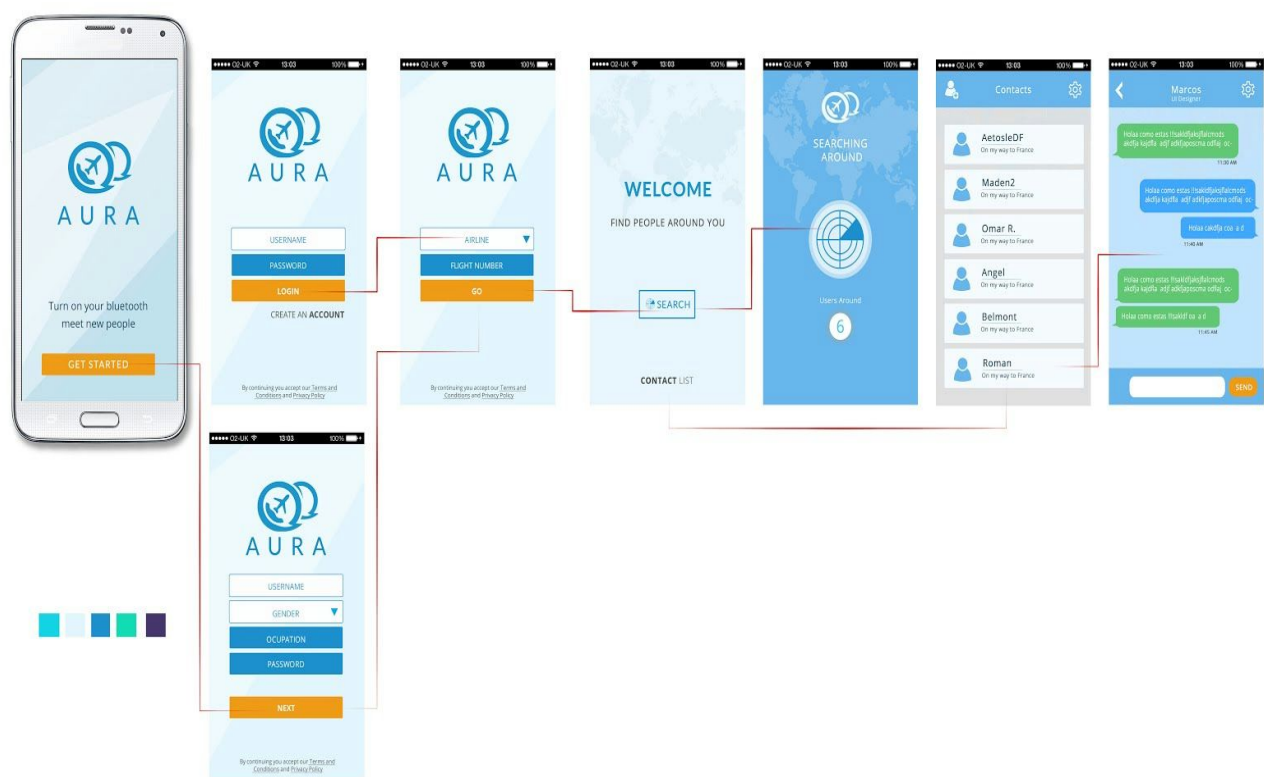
AURA

Turn on your bluetooth meet new people

GET STARTED

●●●●● O2-UK 13:03 100%

AURA

USERNAME

PASSWORD

LOGIN

CREATE AN ACCOUNT

By continuing you accept our Terms and Conditions and Privacy Policy

●●●●● O2-UK 13:03 100%

AURA

AIRLINE

FLIGHT NUMBER

GO

By continuing you accept our Terms and Conditions and Privacy Policy

●●●●● O2-UK 13:03 100%

WELCOME

FIND PEOPLE AROUND YOU

SEARCH

CONTACT LIST

●●●●● O2-UK 13:03 100%

SEARCHING AROUND

Users Around

6

●●●●● O2-UK 13:03 100%

Contacts

AetosleDF
On my way to France

Maden2
On my way to France

Omar R.
On my way to France

Angel
On my way to France

Belmont
On my way to France

Roman
On my way to France

●●●●● O2-UK 13:03 100%

Marcos
UI Designer

Holaa como estas llsakldfjaksjflalcmods akdfja kajdfla adjf adkfjaposcma odfaj oc-
11:30 AM

Holaa como estas llsakldfjaksjflalcmods akdfja kajdfla adjf adkfjaposcma odfaj oc-

Holaa cakdfja coa a d
11:40 AM

Holaa como estas llsakldfjaksjflalcmods akdfja kajdfla adjf adkfjaposcma odfaj oc-

Holaa como estas llsakldf sa a d
11:45 AM

SEND

●●●●● O2-UK 13:03 100%

AURA

USERNAME

GENDER

OCUPATION

PASSWORD

NEXT

By continuing you accept our Terms and Conditions and Privacy Policy